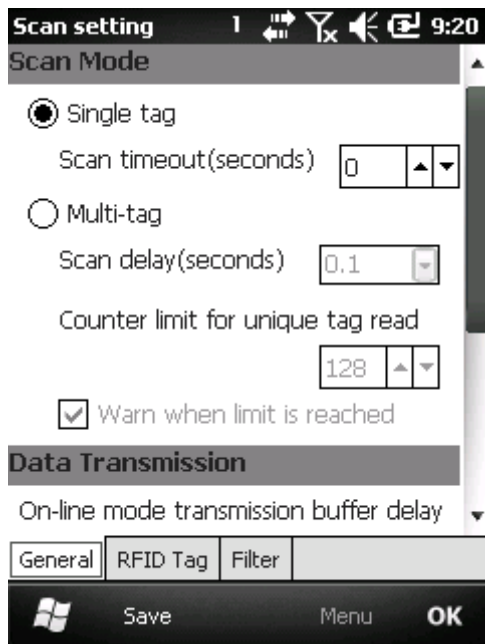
Scan setting 1 9:20

Scan Mode

Single tag

Scan timeout(seconds) 0

Multi-tag

Scan delay(seconds) 0.1

Counter limit for unique tag read

128

Warn when limit is reached

Data Transmission

On-line mode transmission buffer delay

General | RFID Tag | Filter

Save Menu OK